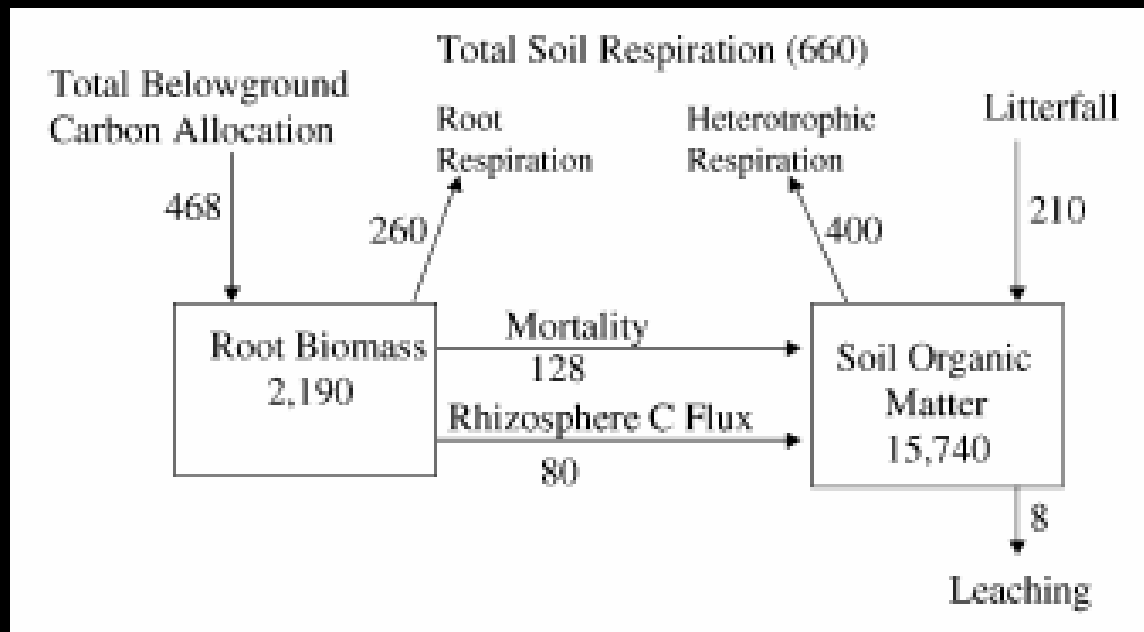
Total Soil Respiration (660)

Total Belowground Carbon Allocation

468

Root Respiration

260

Heterotrophic Respiration

400

Litterfall

210

Root Biomass
2,190

Mortality
128

Rhizosphere C Flux
80

Soil Organic Matter
15,740

8

Leaching